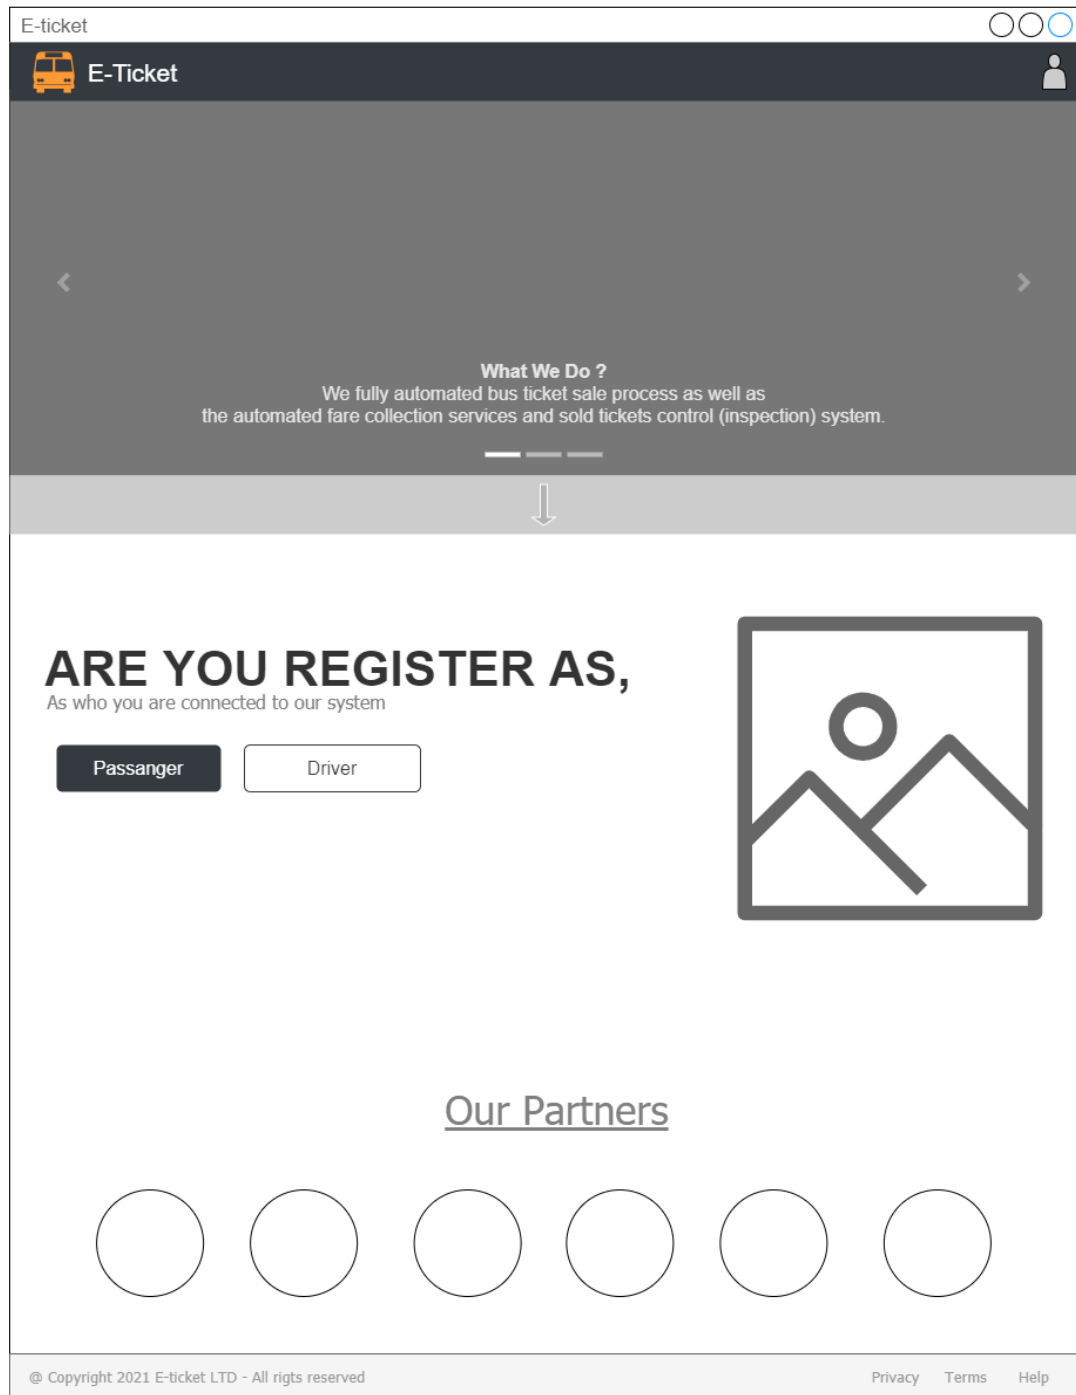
E-ticket

E-Ticket

What We Do ?
We fully automated bus ticket sale process as well as the automated fare collection services and sold tickets control (inspection) system.

ARE YOU REGISTER AS,
As who you are connected to our system

Passanger

Driver

Our Partners

@ Copyright 2021 E-ticket LTD - All rigts reserved

Privacy Terms Help